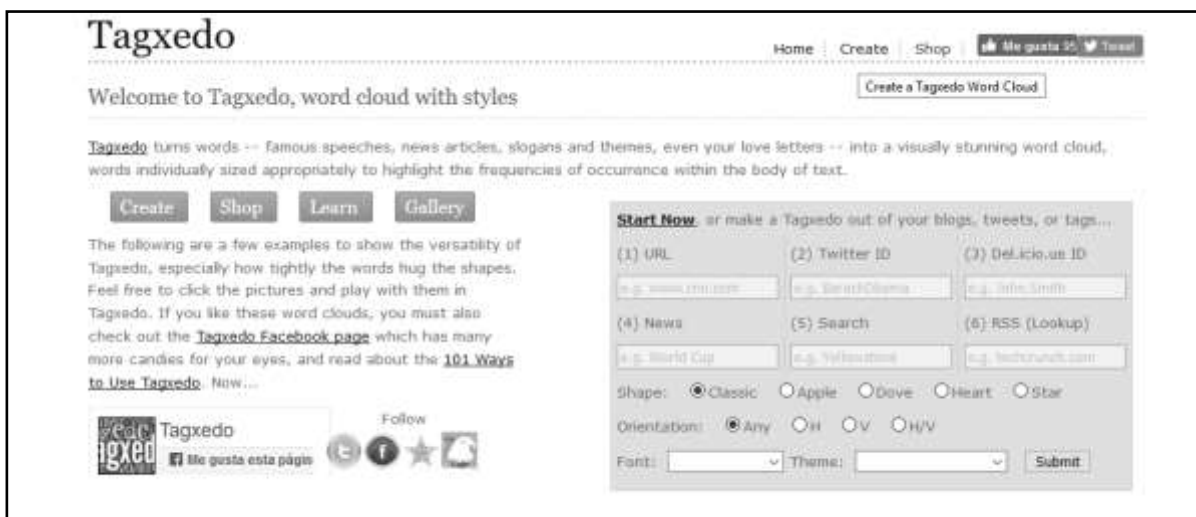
Tagxedo

Home | Create | Shop | Me gusta 35 | Tweet

Create a Tagxedo Word Cloud

Welcome to Tagxedo, word cloud with styles

Tagxedo turns words -- famous speeches, news articles, slogans and themes, even your love letters -- into a visually stunning word cloud, words individually sized appropriately to highlight the frequencies of occurrence within the body of text.

Create Shop Learn Gallery

The following are a few examples to show the versatility of Tagxedo, especially how tightly the words hug the shapes. Feel free to click the pictures and play with them in Tagxedo. If you like these word clouds, you must also check out the Tagxedo Facebook page which has many more candies for your eyes, and read about the 101 Ways to Use Tagxedo. Now...

Tagxedo
Me gusta esta págin

Follow

Start Now, or make a Tagxedo out of your blogs, tweets, or tags...

(1) URL (2) Twitter ID (3) Del.icio.us ID

e.g. www.cnn.com e.g. BarackObama e.g. JohnSmith

(4) News (5) Search (6) RSS (Lookup)

e.g. World Cup e.g. Volkswahnd e.g. techcrunch.com

Shape: Classic Apple Dove Heart Star

Orientation: Any H V H/V

Font: Theme: Submit